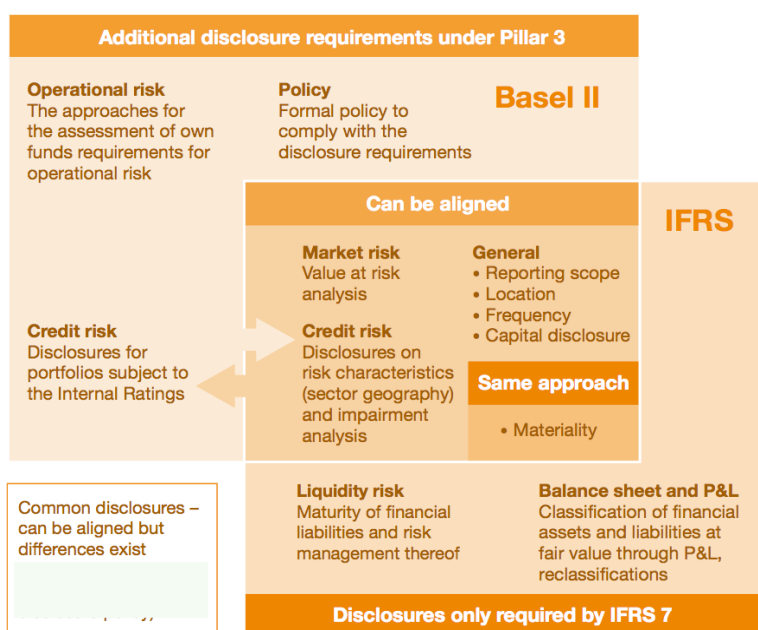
Additional disclosure requirements under Pillar 3

Operational risk
The approaches for the assessment of own funds requirements for operational risk

Policy
Formal policy to comply with the disclosure requirements

Basel II

Can be aligned

IFRS

Market risk
Value at risk analysis

General
• Reporting scope
• Location
• Frequency
• Capital disclosure

Credit risk
Disclosures for portfolios subject to the Internal Ratings

Credit risk
Disclosures on risk characteristics (sector geography) and impairment analysis

Same approach

• Materiality

Common disclosures – can be aligned but differences exist

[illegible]

Liquidity risk
Maturity of financial liabilities and risk management thereof

Balance sheet and P&L
Classification of financial assets and liabilities at fair value through P&L, reclassifications

Disclosures only required by IFRS 7